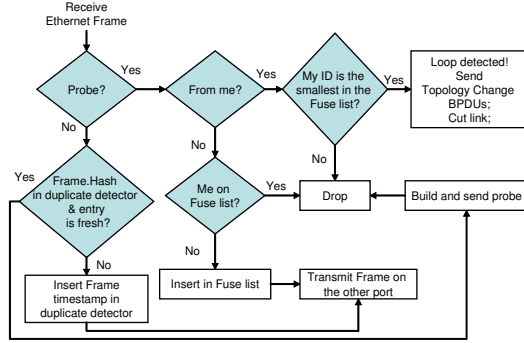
Receive Ethernet Frame

Probe?

Yes

No

From me?

Yes

No

My ID is the smallest in the Fuse list?

Yes

No

Loop detected! Send Topology Change BPDUs; Cut link;

Yes

Frame.Hash in duplicate detector & entry is fresh?

No

Me on Fuse list?

Yes

No

Drop

Build and send probe

Insert Frame timestamp in duplicate detector

Insert in Fuse list

Transmit Frame on the other port